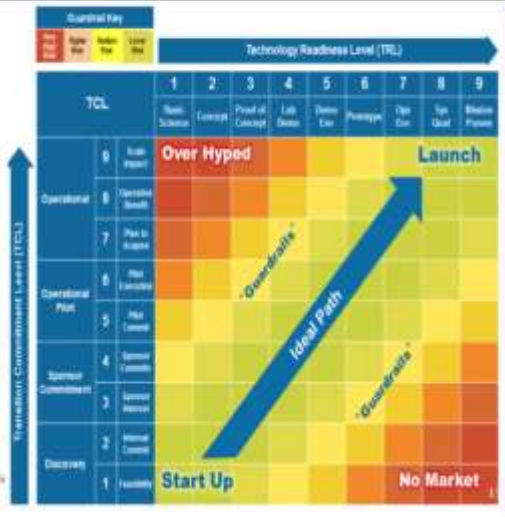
Guardrail Key

Very High Risk | Higher Risk | Medium Risk | Lower Risk

Technology Readiness Level (TRL)

| TCL | | | 1 Basic Science | 2 Concept | 3 Proof of Concept | 4 Lab Demo | 5 Demo Env | 6 Prototype | 7 Ops Env | 8 Sys Qual | 9 Mission Proven |
|---|---|---|---|---|---|---|---|---|---|---|---|
| Operational | 9 | Scale Impact | Over Hyped | | | | | | Launch | | |
| | 8 | Operational Benefit | | | | | | | | | |
| | 7 | Plan to Acquire | | | | | | | | | |
| Operational Pilot | 6 | Pilot Execution | | | | | | | | | |
| | 5 | Pilot Commit | | | | | | | | | |
| Sponsor Commitment | 4 | Sponsor Commits | | | | | | | | | |
| | 3 | Sponsor Interest | | | | | | | | | |
| Discovery | 2 | Internal Commit | | | | | | | | | |
| | 1 | Feasibility | Start Up | | | | | | No Market | | |

"Guardrails"

Ideal Path

"Guardrails"

Transition Commitment Level (TCL)